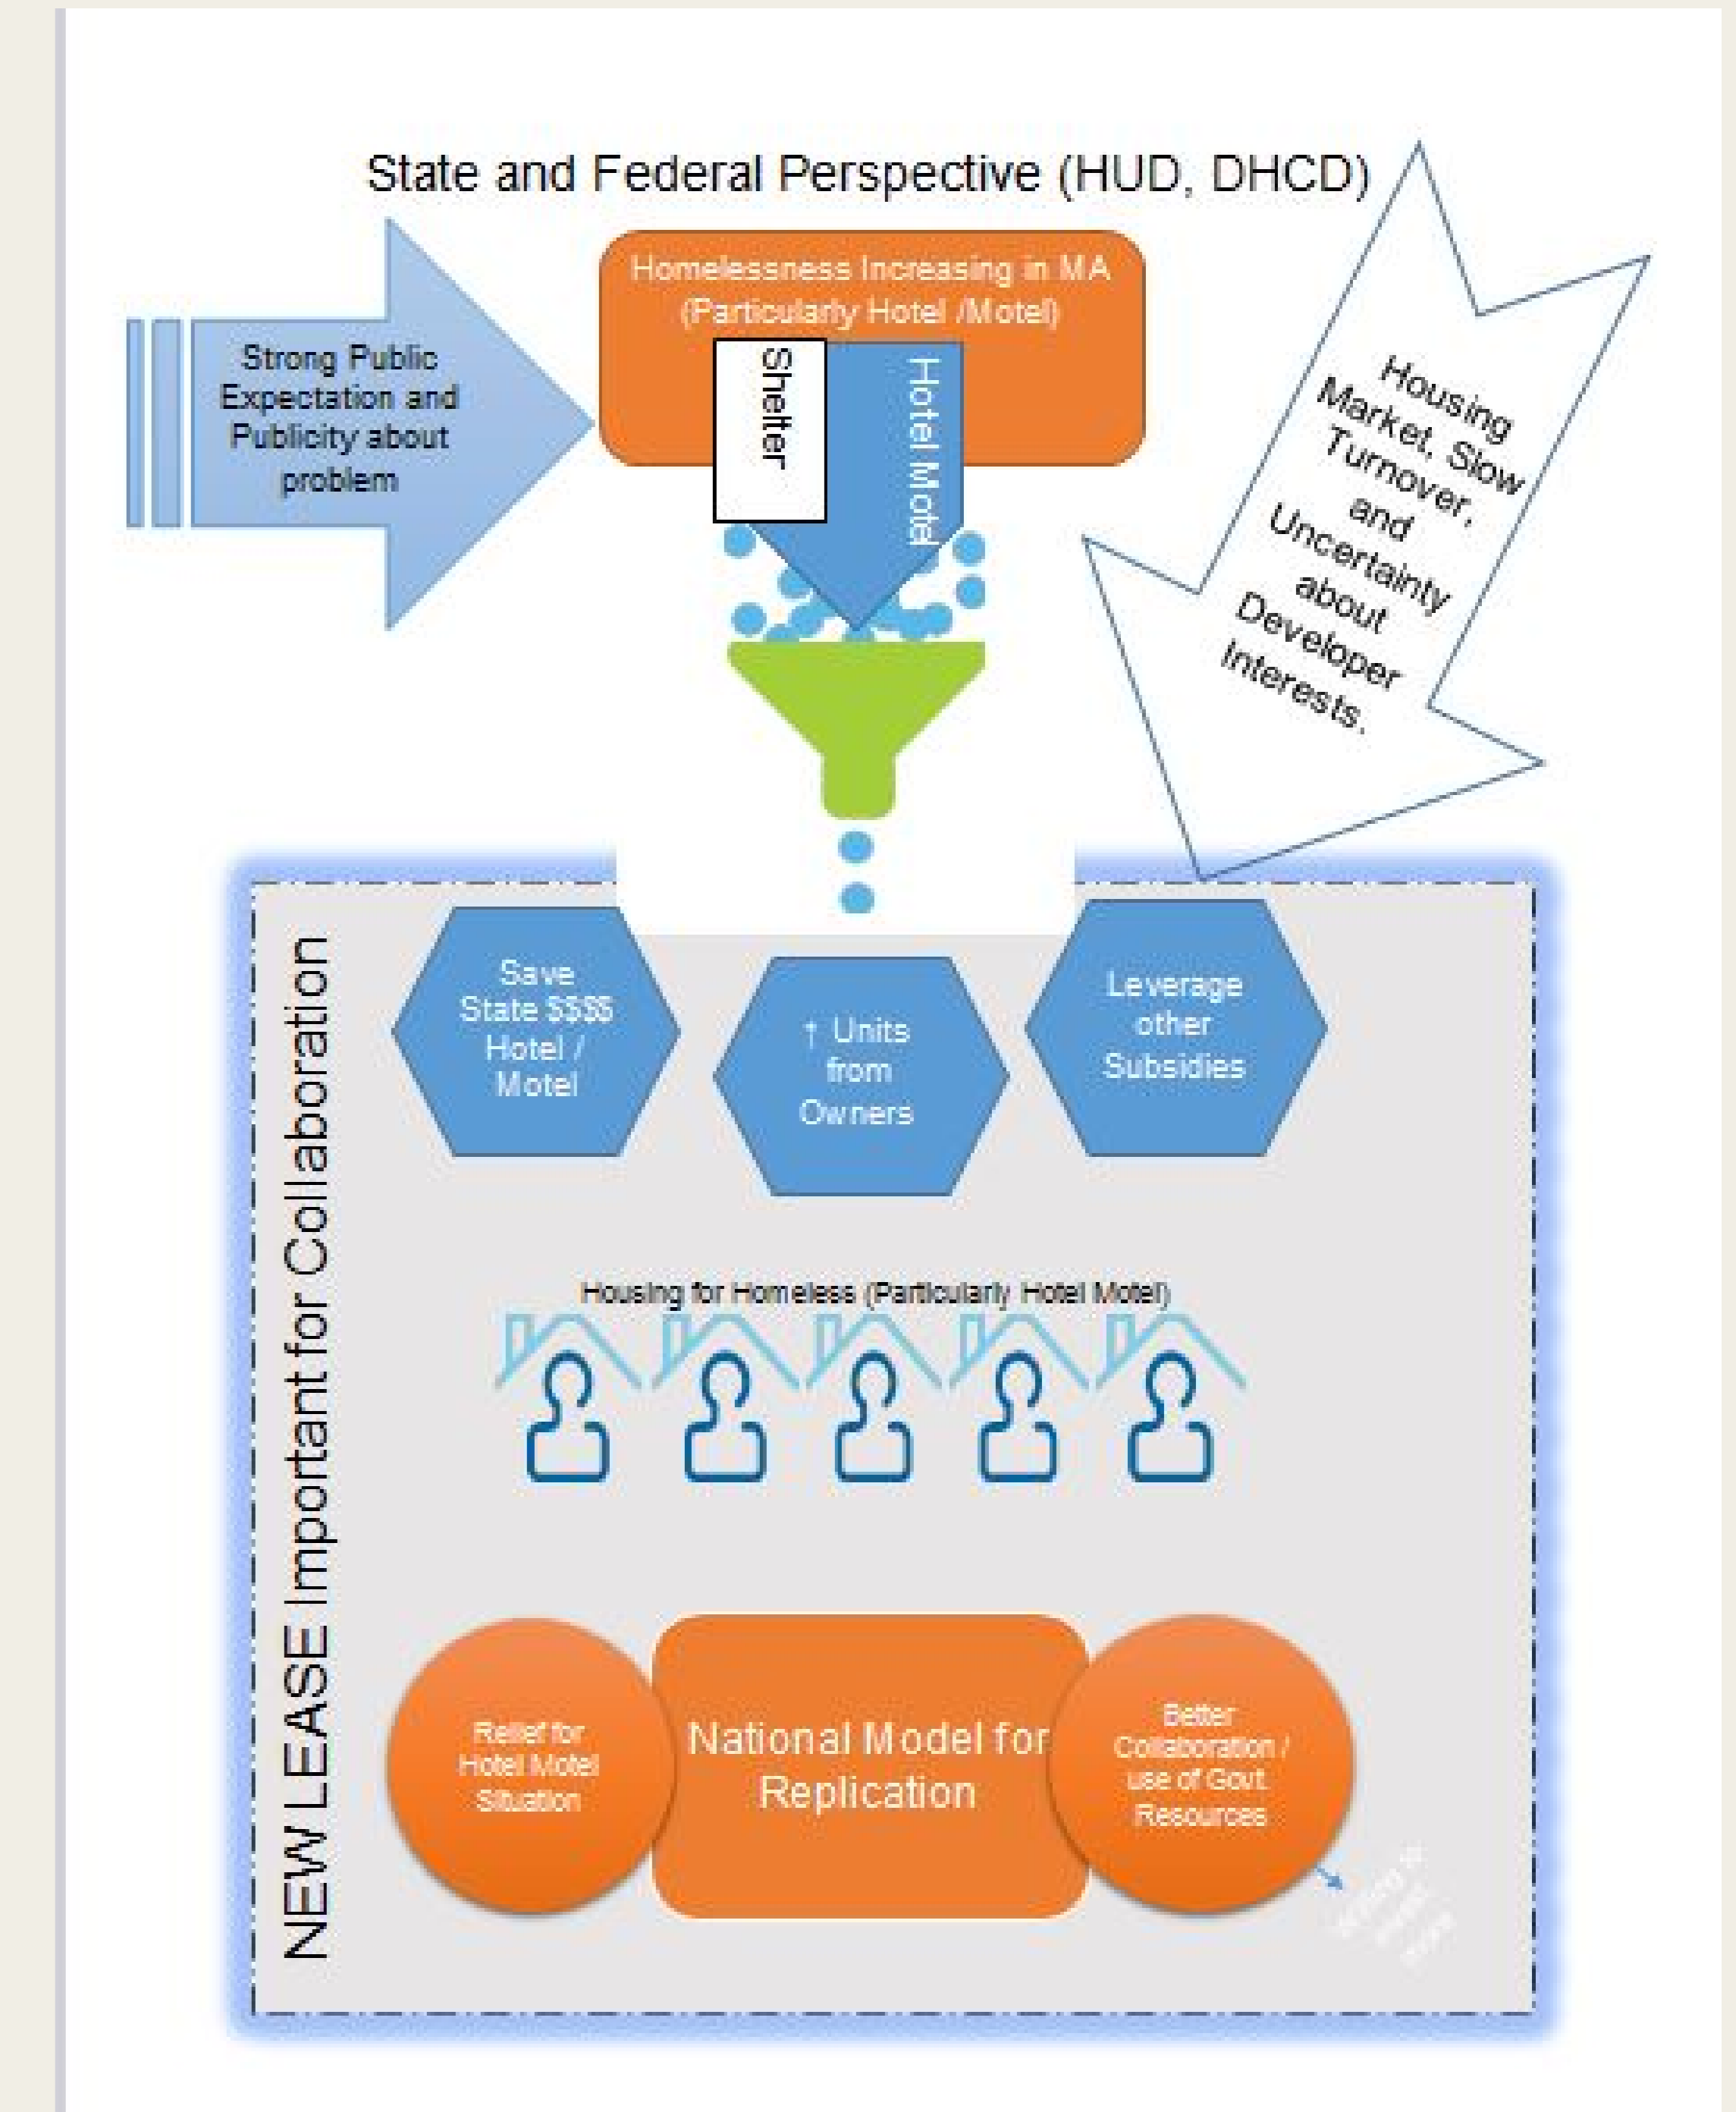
State and Federal Perspective (HUD, DHCD)

Strong Public Expectation and Publicity about problem

Homelessness Increasing in MA (Particularly Hotel /Motel)

Shelter

Hotel Motel

Housing Market, Slow Turnover, and Uncertainty about Developer Interests.

NEW LEASE Important for Collaboration

Save State $$$$ Hotel / Motel

↑ Units from Owners

Leverage other Subsidies

Housing for Homeless (Particularly Hotel Motel)

Relief for Hotel Motel Situation

National Model for Replication

Better Collaboration / use of Govt. Resources

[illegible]